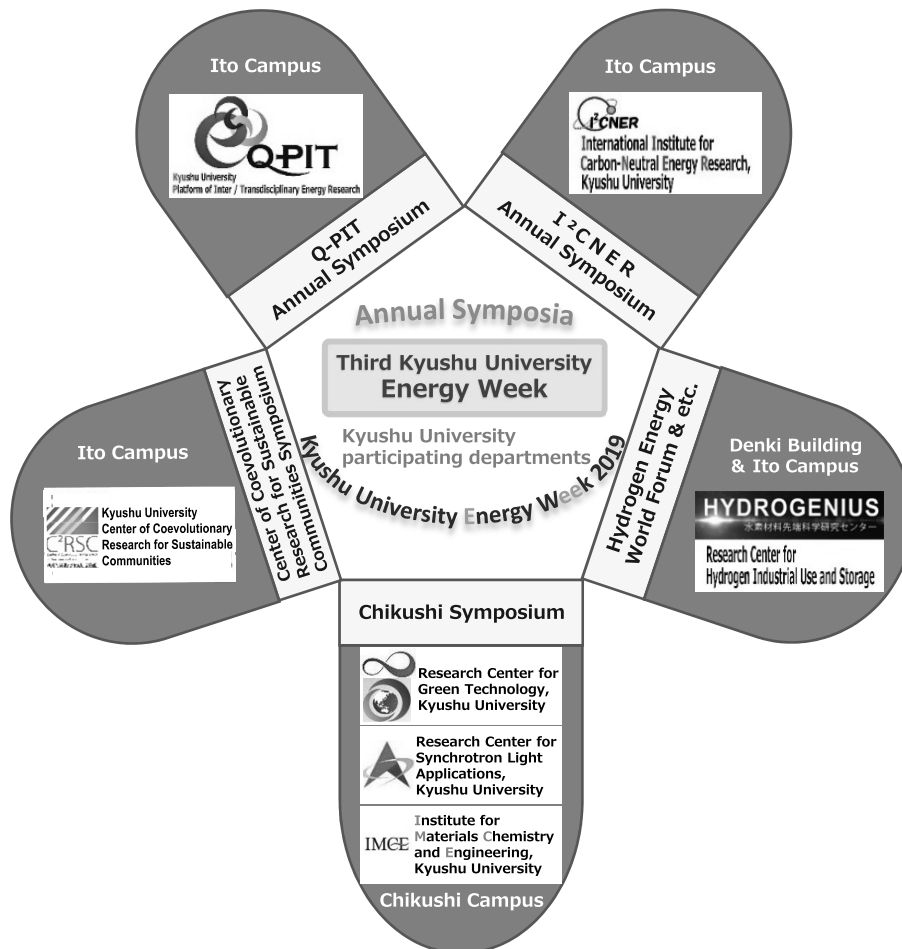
Ito Campus

Q-PIT
Kyushu University
Platform of Inter / Transdisciplinary Energy Research

Q-PIT
Annual Symposium

Ito Campus

I²CNER
International Institute for Carbon-Neutral Energy Research, Kyushu University

I²CNER
Annual Symposium

Annual Symposia

Third Kyushu University
Energy Week

Kyushu University
participating departments

Kyushu University Energy Week 2019

Ito Campus

Kyushu University
Center of Coevolutionary Research for Sustainable Communities

C²RSC

Center of Coevolutionary Research for Sustainable Communities Symposium

Hydrogen Energy World Forum & etc.

Denki Building
& Ito Campus

HYDROGENIUS
水素材料先端科学研究センター
Research Center for Hydrogen Industrial Use and Storage

Chikushi Symposium

Research Center for Green Technology, Kyushu University

Research Center for Synchrotron Light Applications, Kyushu University

IMCE
Institute for Materials Chemistry and Engineering, Kyushu University

Chikushi Campus